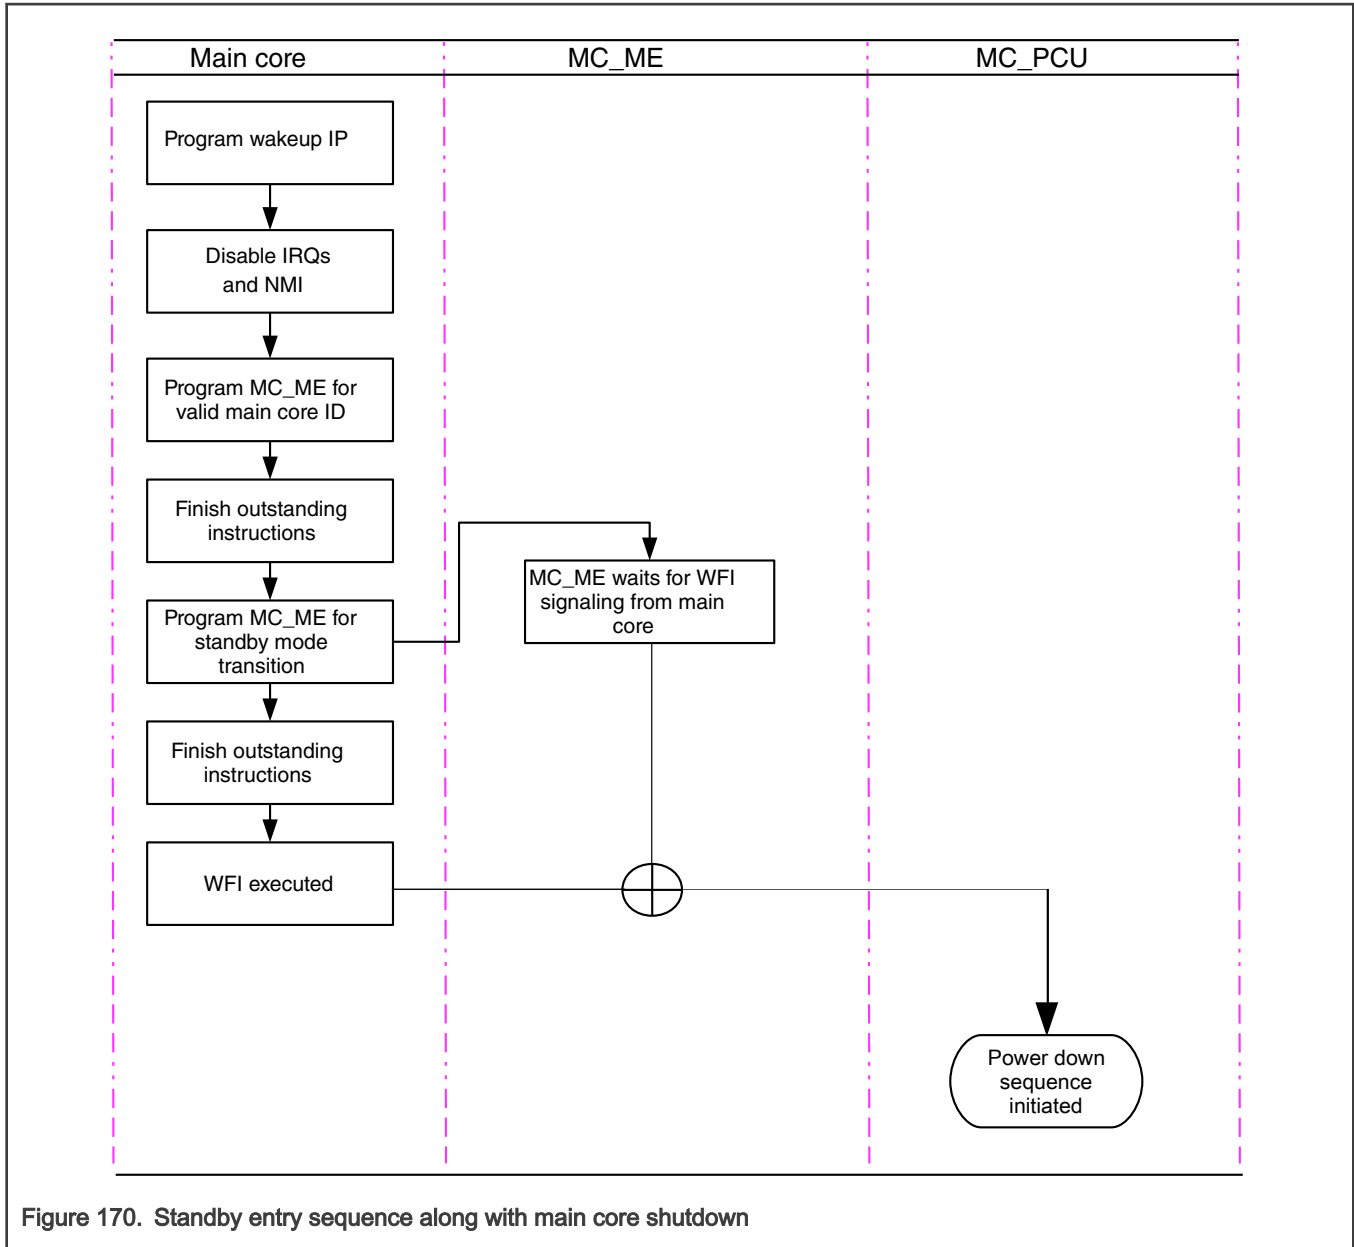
Main core

MC_ME

MC_PCU

Program wakeup IP

Disable IRQs and NMI

Program MC_ME for valid main core ID

Finish outstanding instructions

MC_ME waits for WFI signaling from main core

Program MC_ME for standby mode transition

Finish outstanding instructions

WFI executed

Power down sequence initiated

Figure 170. Standby entry sequence along with main core shutdown